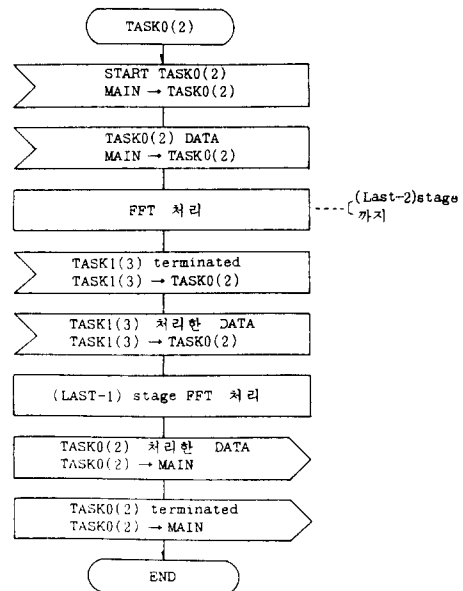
TASK0(2)

START TASK0(2)
MAIN → TASK0(2)

TASK0(2) DATA
MAIN → TASK0(2)

FFT 처리

(Last-2)stage 까지

TASK1(3) terminated
TASK1(3) → TASK0(2)

TASK1(3) 처리한 DATA
TASK1(3) → TASK0(2)

(LAST-1) stage FFT 처리

TASK0(2) 처리한 DATA
TASK0(2) → MAIN

TASK0(2) terminated
TASK0(2) → MAIN

END